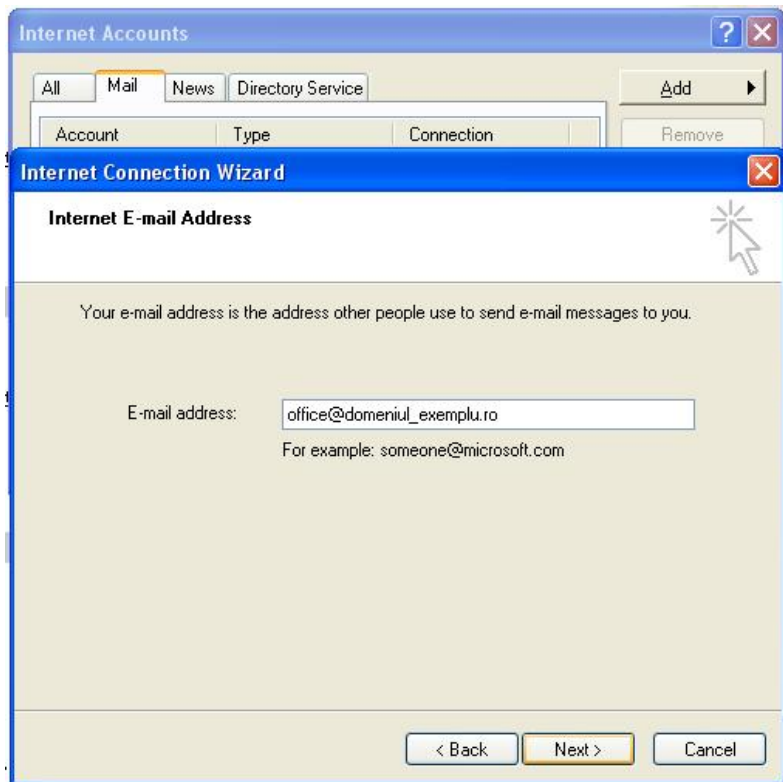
Internet Accounts

All
Mail
News
Directory Service

Add
Remove

Account
Type
Connection

Internet Connection Wizard

Internet E-mail Address

Your e-mail address is the address other people use to send e-mail messages to you.

E-mail address:
office@domeniul_exemplu.ro
For example: someone@microsoft.com

< Back
Next >
Cancel